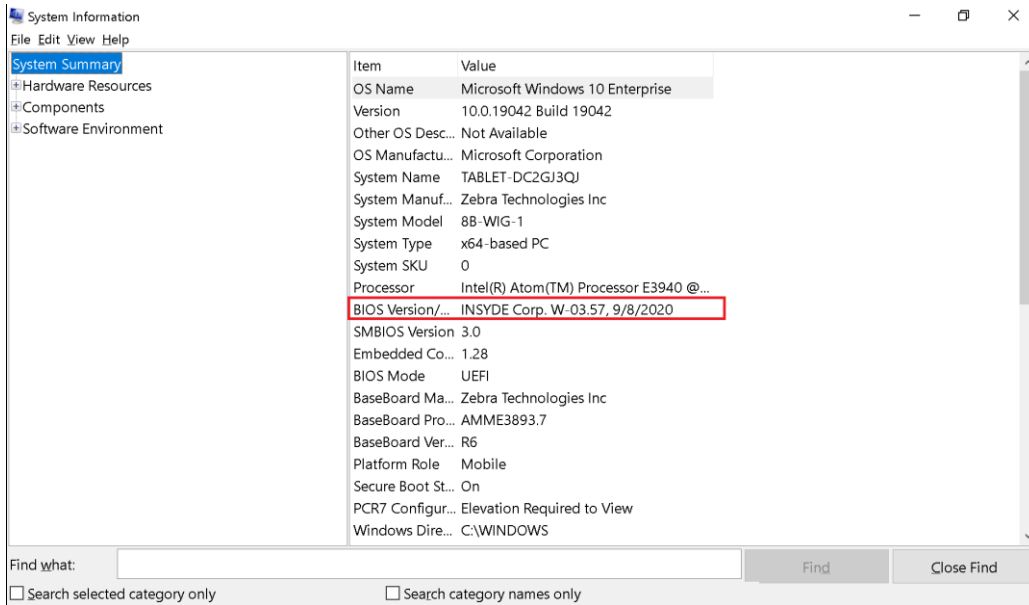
System Information

File Edit View Help

System Summary
Hardware Resources
Components
Software Environment

| Item | Value |
|---|---|
| OS Name | Microsoft Windows 10 Enterprise |
| Version | 10.0.19042 Build 19042 |
| Other OS Desc... | Not Available |
| OS Manufactu... | Microsoft Corporation |
| System Name | TABLET-DC2GJ3QJ |
| System Manuf... | Zebra Technologies Inc |
| System Model | 8B-WIG-1 |
| System Type | x64-based PC |
| System SKU | 0 |
| Processor | Intel(R) Atom(TM) Processor E3940 @... |
| BIOS Version/... | INSYDE Corp. W-03.57, 9/8/2020 |
| SMBIOS Version | 3.0 |
| Embedded Co... | 1.28 |
| BIOS Mode | UEFI |
| BaseBoard Ma... | Zebra Technologies Inc |
| BaseBoard Pro... | AMME3893.7 |
| BaseBoard Ver... | R6 |
| Platform Role | Mobile |
| Secure Boot St... | On |
| PCR7 Configur... | Elevation Required to View |
| Windows Dire... | C:\WINDOWS |

Find what:
Find
Close Find
Search selected category only
Search category names only